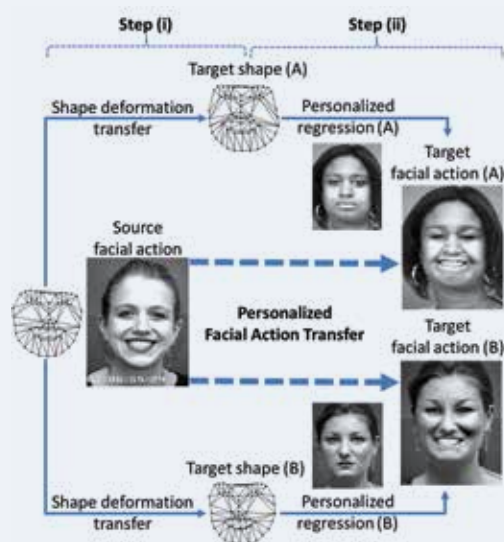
Step (i)

Step (ii)

Target shape (A)

Shape deformation transfer

Personalized regression (A)

Target facial action (A)

Source facial action

Personalized Facial Action Transfer

Target facial action (B)

Target shape (B)

Shape deformation transfer

Personalized regression (B)